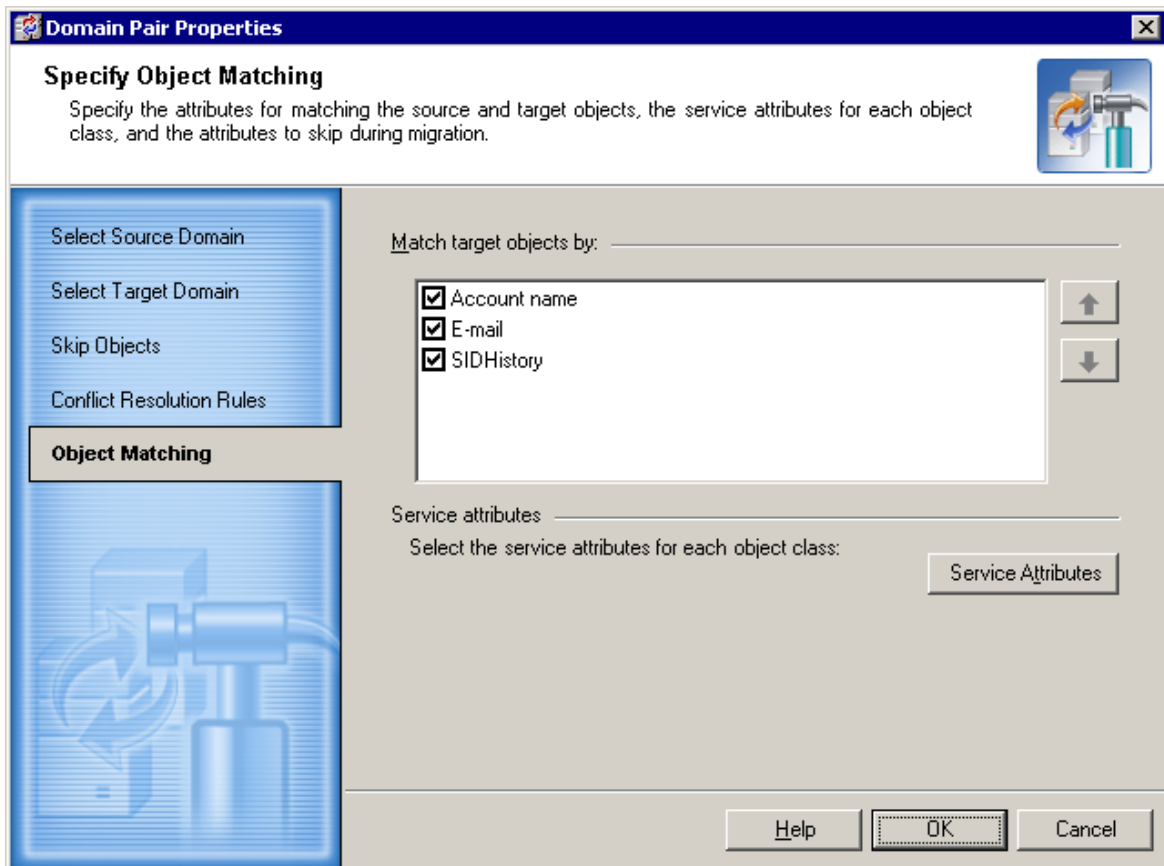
Domain Pair Properties

Specify Object Matching

Specify the attributes for matching the source and target objects, the service attributes for each object class, and the attributes to skip during migration.

Select Source Domain

Select Target Domain

Skip Objects

Conflict Resolution Rules

Object Matching

Match target objects by:

☑ Account name
☑ E-mail
☑ SIDHistory

Service attributes

Select the service attributes for each object class:

Service Attributes

Help

OK

Cancel